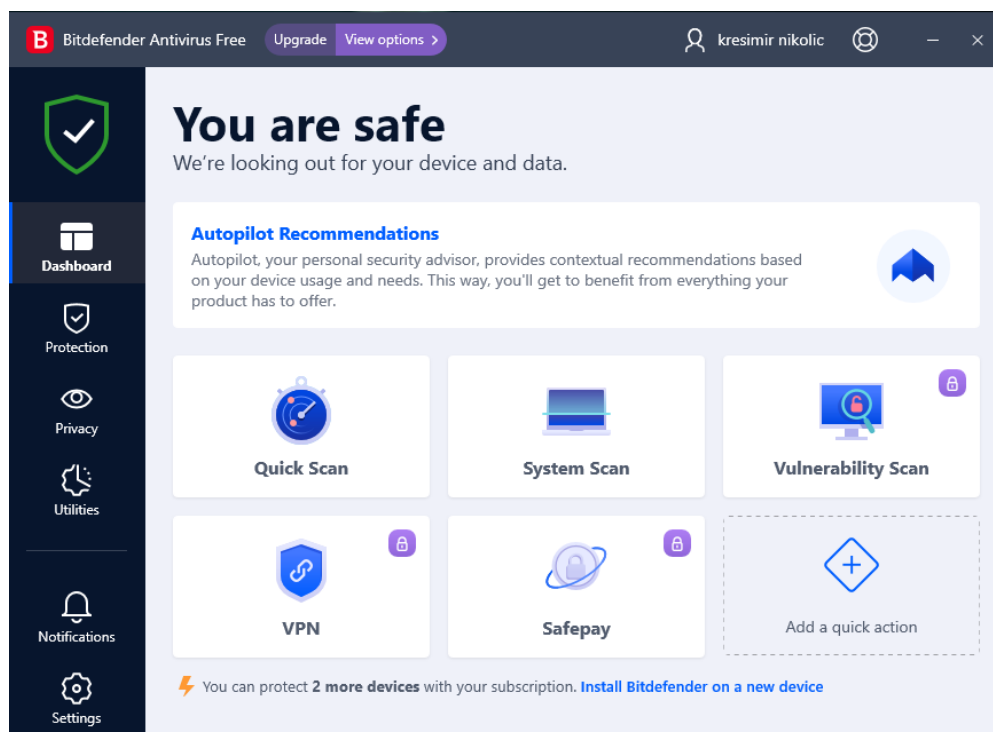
B Bitdefender Antivirus Free Upgrade View options › kresimir nikolic

Dashboard
Protection
Privacy
Utilities
Notifications
Settings

You are safe
We're looking out for your device and data.

Autopilot Recommendations
Autopilot, your personal security advisor, provides contextual recommendations based on your device usage and needs. This way, you'll get to benefit from everything your product has to offer.

Quick Scan
System Scan
Vulnerability Scan
VPN
Safepay
Add a quick action

You can protect 2 more devices with your subscription. Install Bitdefender on a new device